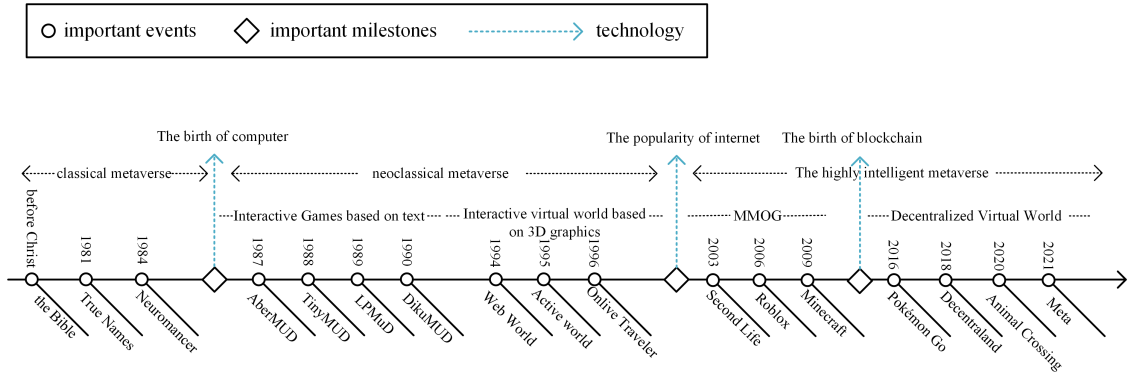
important events
important milestones
technology

The birth of computer
The popularity of internet
The birth of blockchain

classical metaverse
neoclassical metaverse
The highly intelligent metaverse

Interactive Games based on text
Interactive virtual world based on 3D graphics
MMOG
Decentralized Virtual World

before Christ
the Bible
1981
True Names
1984
Neuromancer
1987
AberMUD
1988
TinyMUD
1989
LPMuD
1990
DikuMUD
1994
Web World
1995
Active world
1996
Onlive Traveler
2003
Second Life
2006
Roblox
2009
Minecraft
2016
Pokémon Go
2018
Decentraland
2020
Animal Crossing
2021
Meta